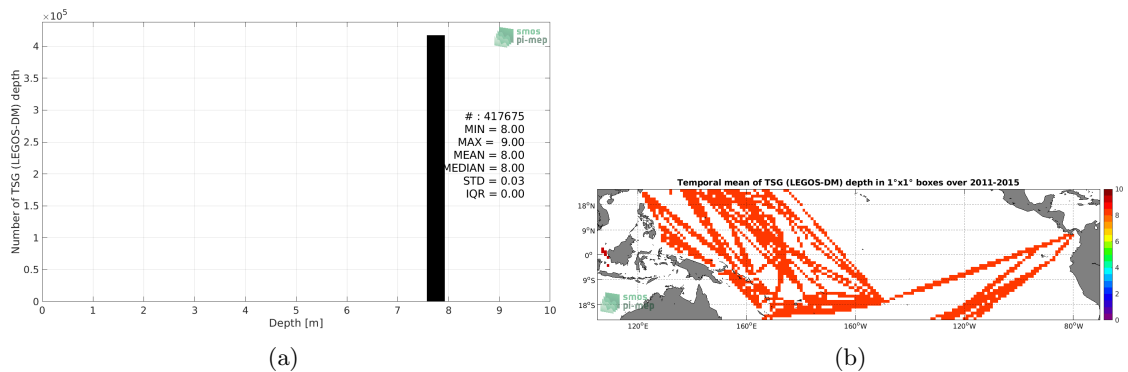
$\times 10^5$

Number of TSG (LEGOS-DM) depth

4
3.5
3
2.5
2
1.5
1
0.5
0

smos
pi-mep

# : 417675
MIN = 8.00
MAX = 9.00
MEAN = 8.00
MEDIAN = 8.00
STD = 0.03
IQR = 0.00

0 1 2 3 4 5 6 7 8 9 10

Depth [m]

(a)

Temporal mean of TSG (LEGOS-DM) depth in 1°x1° boxes over 2011-2015

18°N
9°N
0°
9°S
18°S

120°E 160°E 160°W 120°W 80°W

smos
pi-mep

10
8
6
4
2
0

(b)